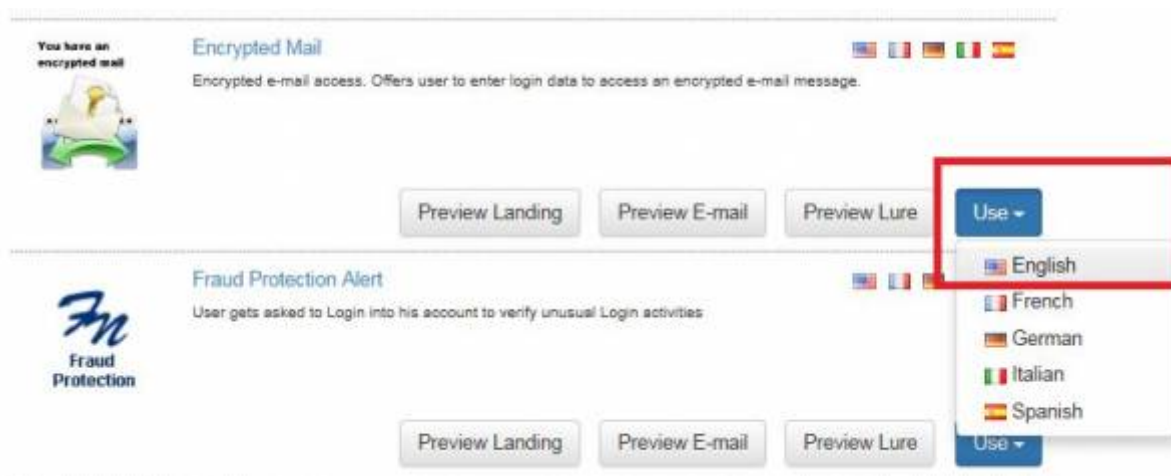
You have an encrypted mail

Encrypted Mail

Encrypted e-mail access. Offers user to enter login data to access an encrypted e-mail message.

Preview Landing Preview E-mail Preview Lure Use

English
French
German
Italian
Spanish

Fraud Protection Alert

User gets asked to Login into his account to verify unusual Login activities

FN
Fraud Protection

Preview Landing Preview E-mail Preview Lure Use